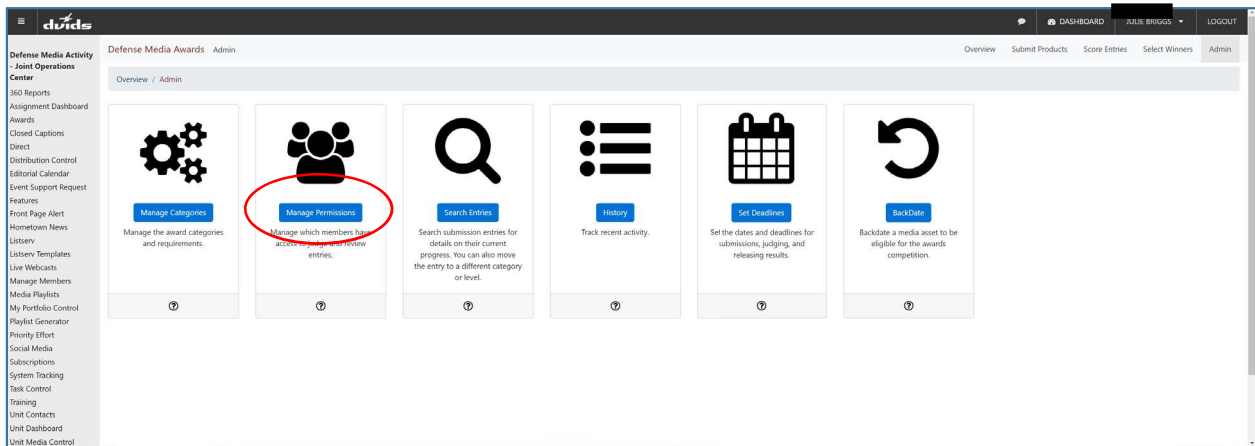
≡ dvids

DASHBOARD JULIE BRIGGS LOGOUT

Defense Media Activity - Joint Operations Center
360 Reports
Assignment Dashboard
Awards
Closed Captions
Direct
Distribution Control
Editorial Calendar
Event Support Request
Features
Front Page Alert
Hometown News
Listserv
Listserv Templates
Live Webcasts
Manage Members
Media Playlists
My Portfolio Control
Playlist Generator
Priority Effort
Social Media
Subscriptions
System Tracking
Task Control
Training
Unit Contacts
Unit Dashboard
Unit Media Control

Defense Media Awards Admin

Overview Submit Products Score Entries Select Winners Admin

Overview / Admin

Manage Categories
Manage the award categories and requirements.

Manage Permissions
Manage which members have access to judge and review entries.

Search Entries
Search submission entries for details on their current progress. You can also move the entry to a different category or level.

History
Track recent activity.

Set Deadlines
Set the dates and deadlines for submissions, judging, and releasing results.

BackDate
Backdate a media asset to be eligible for the awards competition.